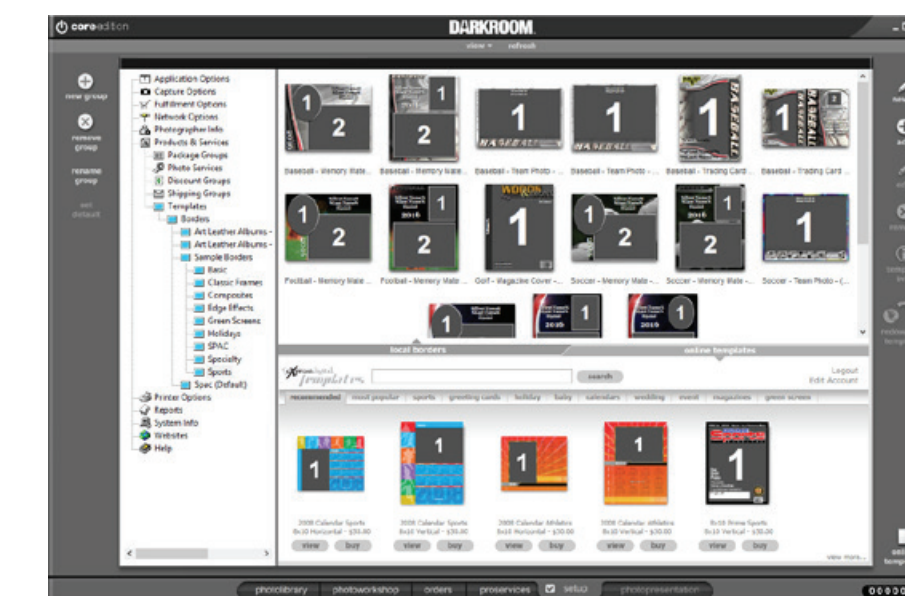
coreedition

DARKROOM

view ▾ refresh

new group

remove group

rename group

set default

Application Options
Capture Options
Fulfillment Options
Network Options
Photographer Info
Products & Services
Package Groups
Photo Services
Discount Groups
Shipping Groups
Templates
Borders
Art Leather Albums -
Art Leather Albums -
Sample Borders
Basic
Classic Frames
Composites
Edge Effects
Green Screens
Holidays
SPAC
Specialty
Sports
Spec (Default)
Printer Options
Reports
System Info
Websites
Help

1 2
Baseball - Memory Mate...
1 2
Baseball - Memory Mate...
1
Baseball - Team Photo -...
1
Baseball - Team Photo -...
1
Baseball - Trading Card...
1 2
Baseball - Trading Card...
1 2
Football - Memory Mate...
1 2
Football - Memory Mate...
1
Golf - Magazine Cover -...
1 2
Soccer - Memory Mate -...
1 2
Soccer - Memory Mate -...
1
Soccer - Team Photo - (...
1
1
1

local borders

online templates

templates

search

Logout
Edit Account

recommended | most popular | sports | greeting cards | holiday | baby | calendars | wedding | event | magazines | green screen

1
2008 Calendar Sports
8x10 Horizontal - $30.00
view buy

1
2008 Calendar Sports
8x10 Vertical - $30.00
view buy

1
2008 Calendar Athletics
8x10 Horizontal - $30.00
view buy

1
2008 Calendar Athletics
8x10 Vertical - $30.00
view buy

1
8x10 Prime Sports
8x10 Vertical - $30.00
view buy

view more...

photolibrary | photoworkshop | orders | proservices | setup | photopresentation